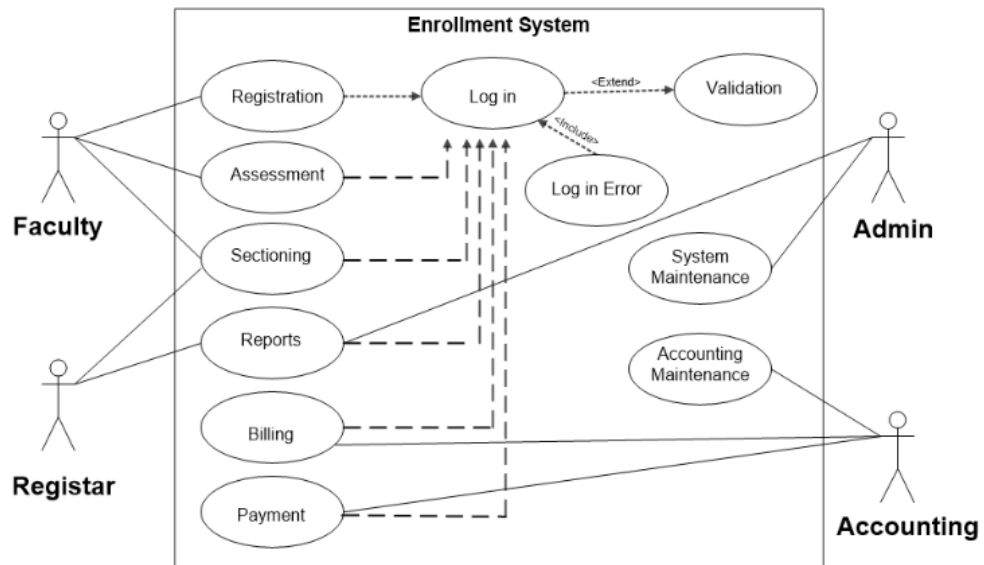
Enrollment System

Registration

Log in

<Extend>

Validation

<Include>

Assessment

Log in Error

Faculty

Sectioning

Admin

System Maintenance

Reports

Accounting Maintenance

Registar

Billing

Payment

Accounting